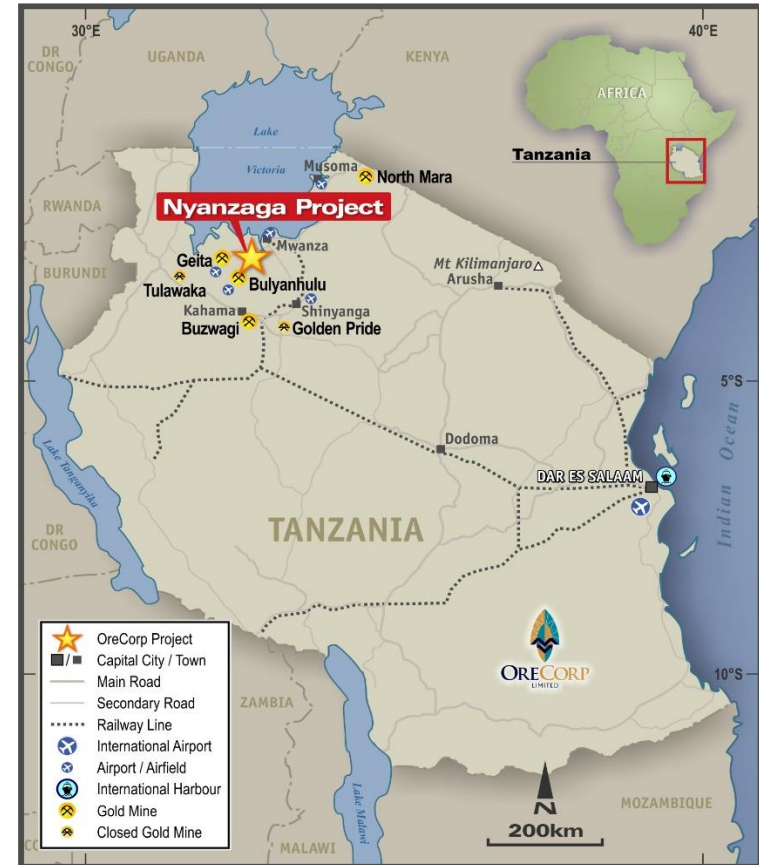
30°E

40°E

DR CONGO

UGANDA

KENYA

AFRICA

Tanzania

Lake

Victoria

Musoma

North Mara

RWANDA

Nyanzaga Project

Mwanza

BURUNDI

Geita

Bulyanhulu

Tulawaka

Mt Kilimanjaro

Arusha

Shinyanga

Kahama

Buzwagi

Golden Pride

5°S

Indian Ocean

Lake Tanganyika

Dodoma

DAR ES SALAAM

DR CONGO

TANZANIA

OreCorp Project

Capital City / Town

Main Road

Secondary Road

Railway Line

International Airport

Airport / Airfield

International Harbour

Gold Mine

Closed Gold Mine

ORECORP LIMITED

10°S

ZAMBIA

Lake Malawi

MOZAMBIQUE

N

200km

MALAWI